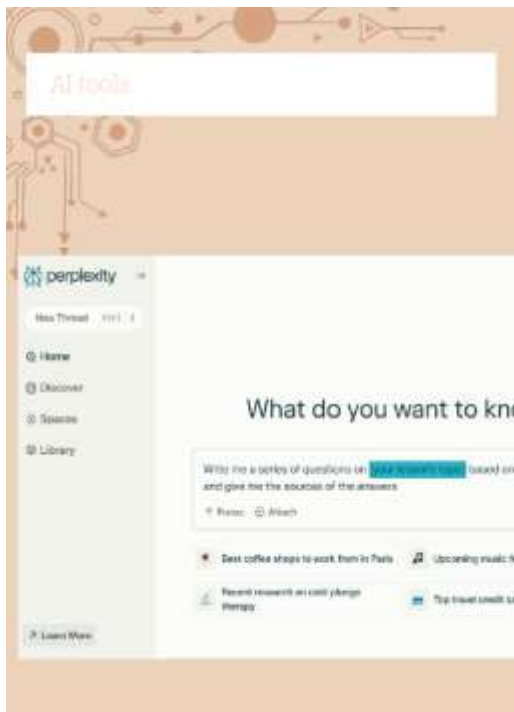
AI tools

perplexity

New Thread

Home

Discover

Spaces

Library

Learn More

What do you want to kn

Write me a series of questions on [your lesson's topic] based on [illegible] and give me the sources of the answers

Focus Attach

Best coffee shops to work from in Paris

Upcoming music f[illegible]

Recent research on cold plunge therapy

Top travel credit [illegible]